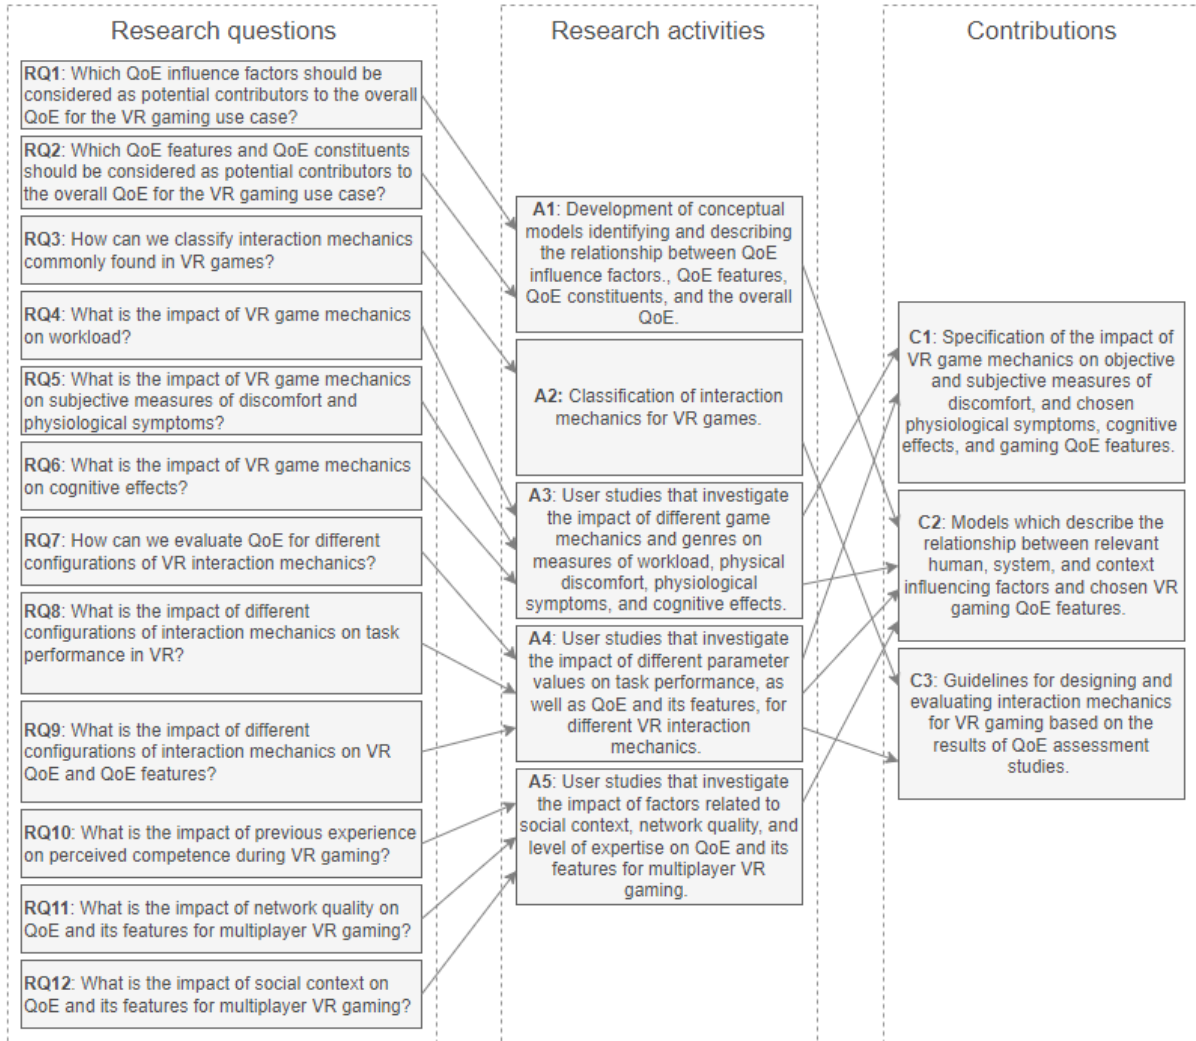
Research questions

**RQ1**: Which QoE influence factors should be considered as potential contributors to the overall QoE for the VR gaming use case?

**RQ2**: Which QoE features and QoE constituents should be considered as potential contributors to the overall QoE for the VR gaming use case?

**RQ3**: How can we classify interaction mechanics commonly found in VR games?

**RQ4**: What is the impact of VR game mechanics on workload?

**RQ5**: What is the impact of VR game mechanics on subjective measures of discomfort and physiological symptoms?

**RQ6**: What is the impact of VR game mechanics on cognitive effects?

**RQ7**: How can we evaluate QoE for different configurations of VR interaction mechanics?

**RQ8**: What is the impact of different configurations of interaction mechanics on task performance in VR?

**RQ9**: What is the impact of different configurations of interaction mechanics on VR QoE and QoE features?

**RQ10**: What is the impact of previous experience on perceived competence during VR gaming?

**RQ11**: What is the impact of network quality on QoE and its features for multiplayer VR gaming?

**RQ12**: What is the impact of social context on QoE and its features for multiplayer VR gaming?

Research activities

**A1**: Development of conceptual models identifying and describing the relationship between QoE influence factors., QoE features, QoE constituents, and the overall QoE.

**A2:** Classification of interaction mechanics for VR games.

**A3**: User studies that investigate the impact of different game mechanics and genres on measures of workload, physical discomfort, physiological symptoms, and cognitive effects.

**A4**: User studies that investigate the impact of different parameter values on task performance, as well as QoE and its features, for different VR interaction mechanics.

**A5**: User studies that investigate the impact of factors related to social context, network quality, and level of expertise on QoE and its features for multiplayer VR gaming.

Contributions

**C1**: Specification of the impact of VR game mechanics on objective and subjective measures of discomfort, and chosen physiological symptoms, cognitive effects, and gaming QoE features.

**C2**: Models which describe the relationship between relevant human, system, and context influencing factors and chosen VR gaming QoE features.

**C3**: Guidelines for designing and evaluating interaction mechanics for VR gaming based on the results of QoE assessment studies.